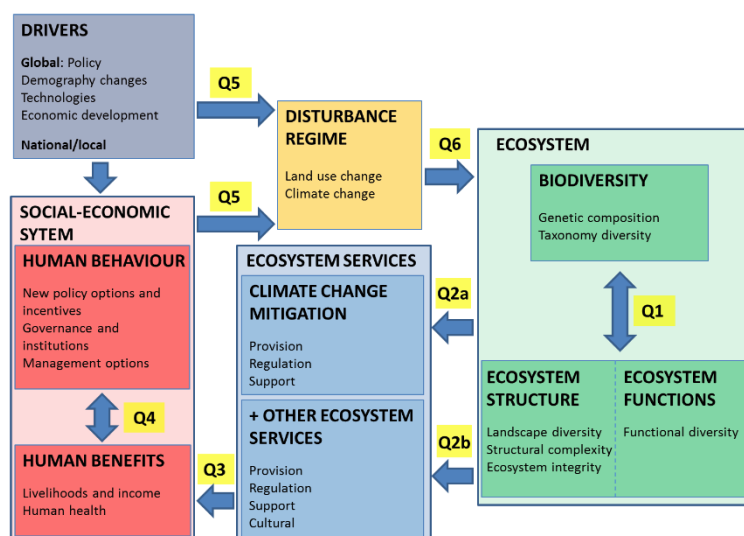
DRIVERS

Global: Policy
Demography changes
Technologies
Economic development

National/local

Q5

DISTURBANCE REGIME

Land use change
Climate change

Q6

ECOSYSTEM

BIODIVERSITY

Genetic composition
Taxonomy diversity

Q5

SOCIAL-ECONOMIC SYTEM

HUMAN BEHAVIOUR

New policy options and incentives
Governance and institutions
Management options

Q4

HUMAN BENEFITS

Livelihoods and income
Human health

Q3

ECOSYSTEM SERVICES

CLIMATE CHANGE MITIGATION

Provision
Regulation
Support

+ OTHER ECOSYSTEM SERVICES

Provision
Regulation
Support
Cultural

Q2a

Q2b

Q1

ECOSYSTEM STRUCTURE

Landscape diversity
Structural complexity
Ecosystem integrity

ECOSYSTEM FUNCTIONS

Functional diversity